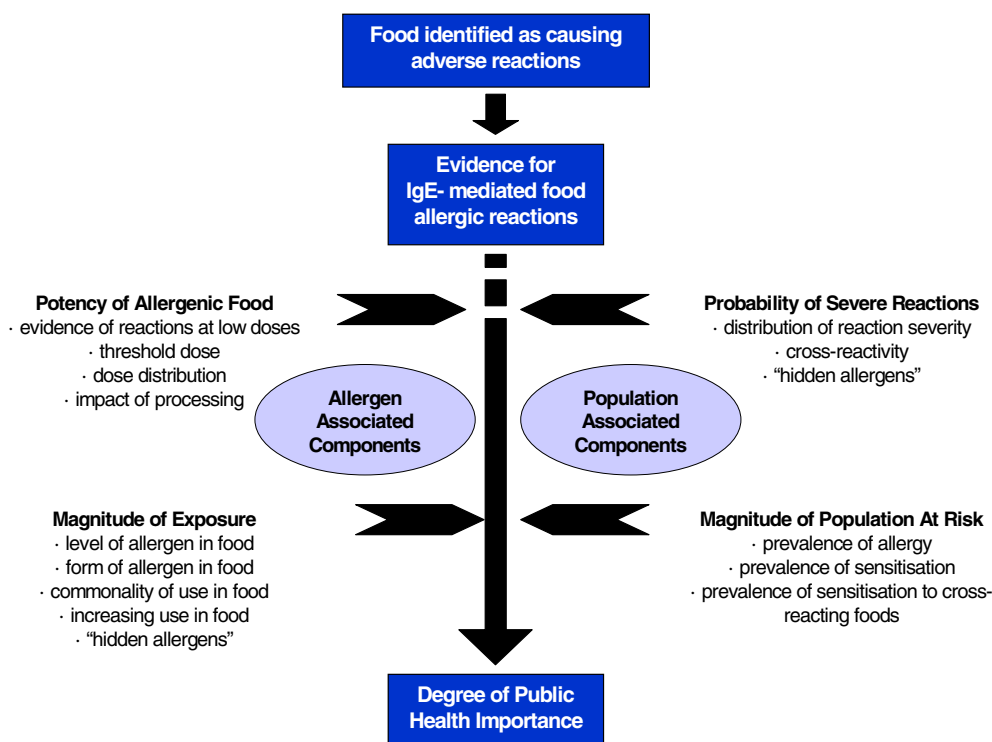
Food identified as causing adverse reactions

Evidence for IgE- mediated food allergic reactions

Potency of Allergenic Food
· evidence of reactions at low doses
· threshold dose
· dose distribution
· impact of processing

Probability of Severe Reactions
· distribution of reaction severity
· cross-reactivity
· "hidden allergens"

Allergen Associated Components

Population Associated Components

Magnitude of Exposure
· level of allergen in food
· form of allergen in food
· commonality of use in food
· increasing use in food
· "hidden allergens"

Magnitude of Population At Risk
· prevalence of allergy
· prevalence of sensitisation
· prevalence of sensitisation to cross-reacting foods

Degree of Public Health Importance